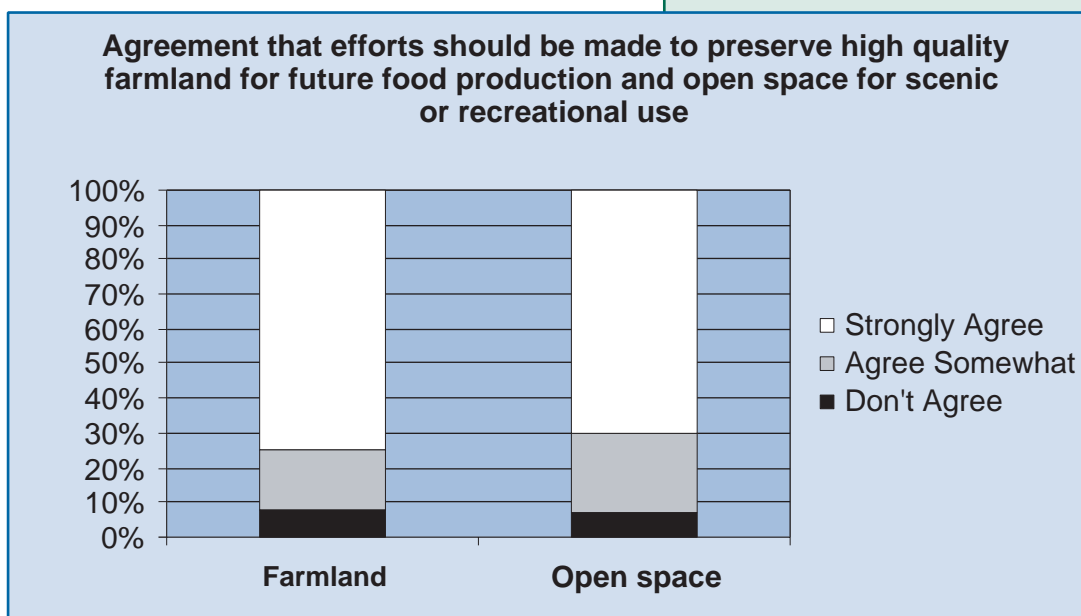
Agreement that efforts should be made to preserve high quality farmland for future food production and open space for scenic or recreational use

100%
90%
80%
70%
60%
50%
40%
30%
20%
10%
0%

Farmland
Open space

Strongly Agree
Agree Somewhat
Don't Agree